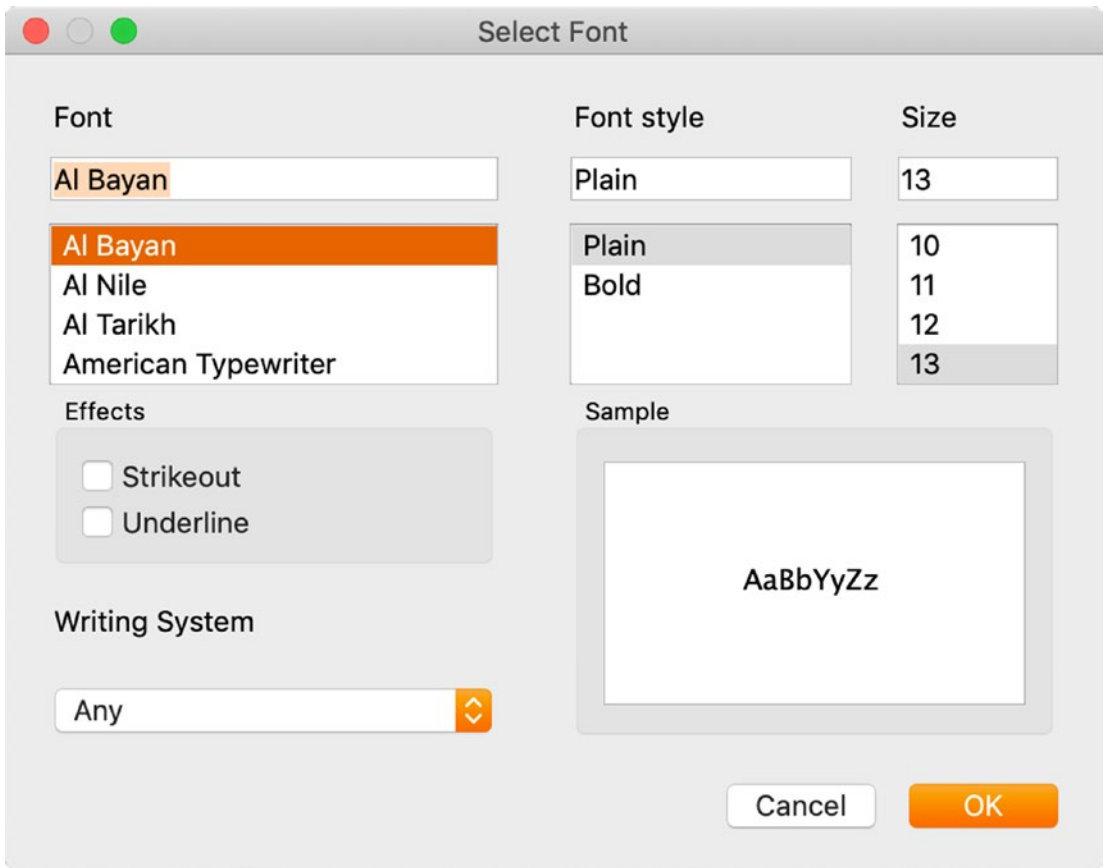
Select Font

Font

Al Bayan

Al Bayan
Al Nile
Al Tarikh
American Typewriter

Font style

Plain

Plain
Bold

Size

13

10
11
12
13

Effects

Strikeout
Underline

Sample

AaBbYyZz

Writing System

Any

Cancel

OK